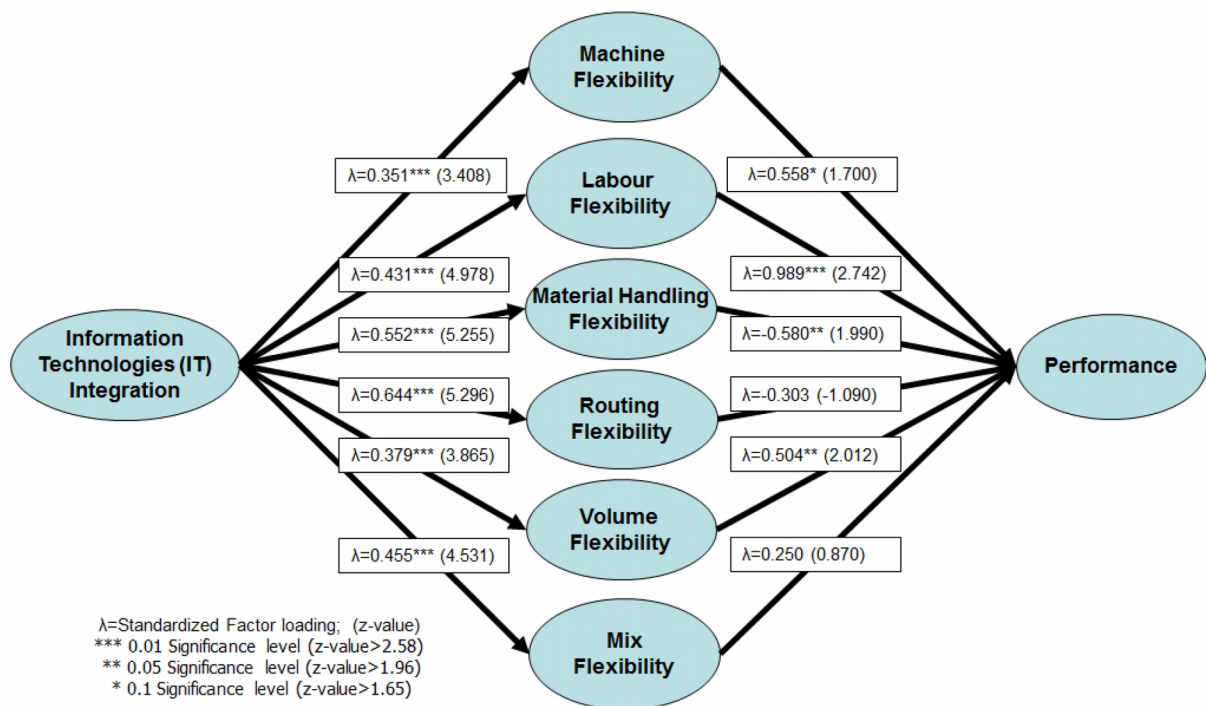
Machine Flexibility

λ=0.351*** (3.408)

Labour Flexibility

λ=0.558* (1.700)

λ=0.431*** (4.978)

λ=0.989*** (2.742)

Material Handling Flexibility

λ=0.552*** (5.255)

λ=-0.580** (1.990)

Information Technologies (IT) Integration

Performance

λ=0.644*** (5.296)

Routing Flexibility

λ=-0.303 (-1.090)

λ=0.379*** (3.865)

λ=0.504** (2.012)

Volume Flexibility

λ=0.455*** (4.531)

λ=0.250 (0.870)

Mix Flexibility

λ=Standardized Factor loading; (z-value)
*** 0.01 Significance level (z-value>2.58)
** 0.05 Significance level (z-value>1.96)
* 0.1 Significance level (z-value>1.65)